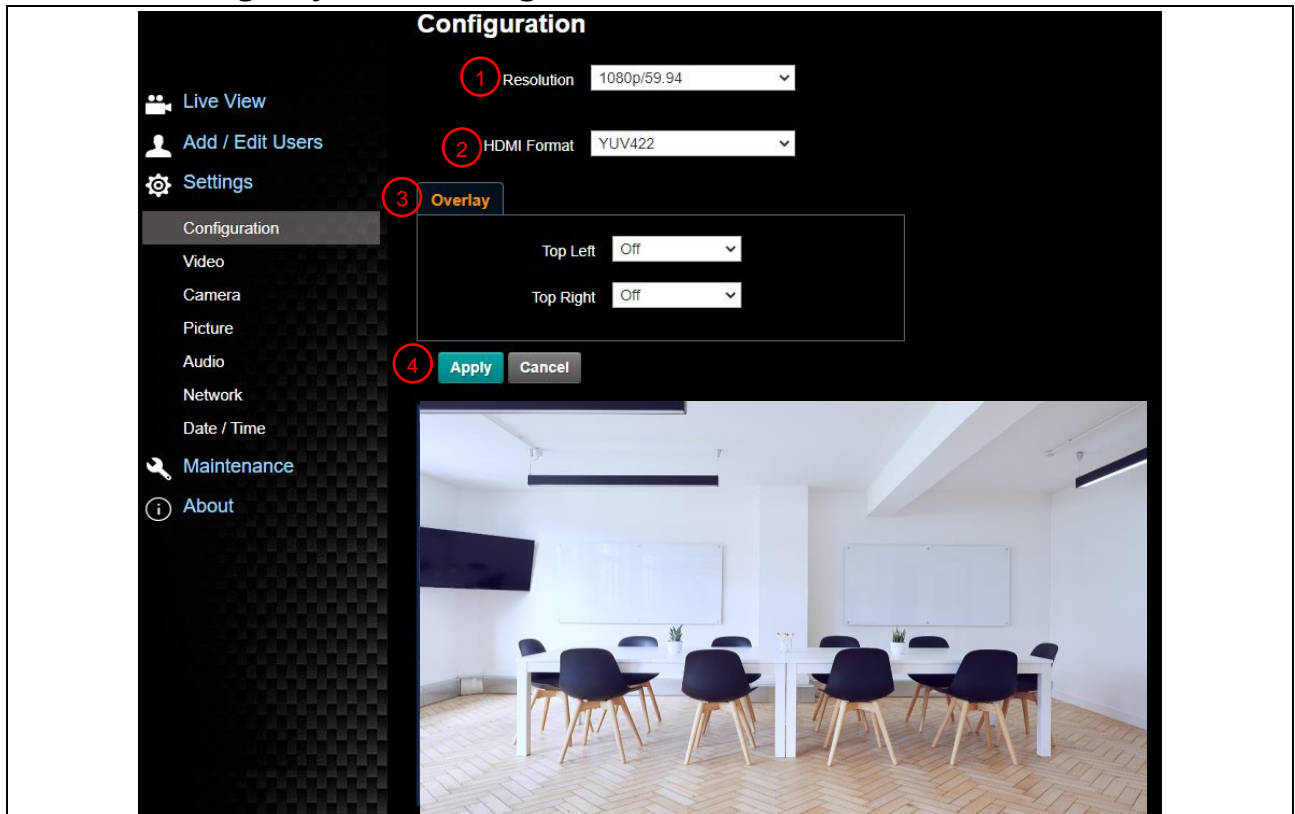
Configuration

Live View
Add / Edit Users
Settings
Configuration
Video
Camera
Picture
Audio
Network
Date / Time
Maintenance
About

1 Resolution 1080p/59.94

2 HDMI Format YUV422

3 Overlay

Top Left Off

Top Right Off

4 Apply Cancel